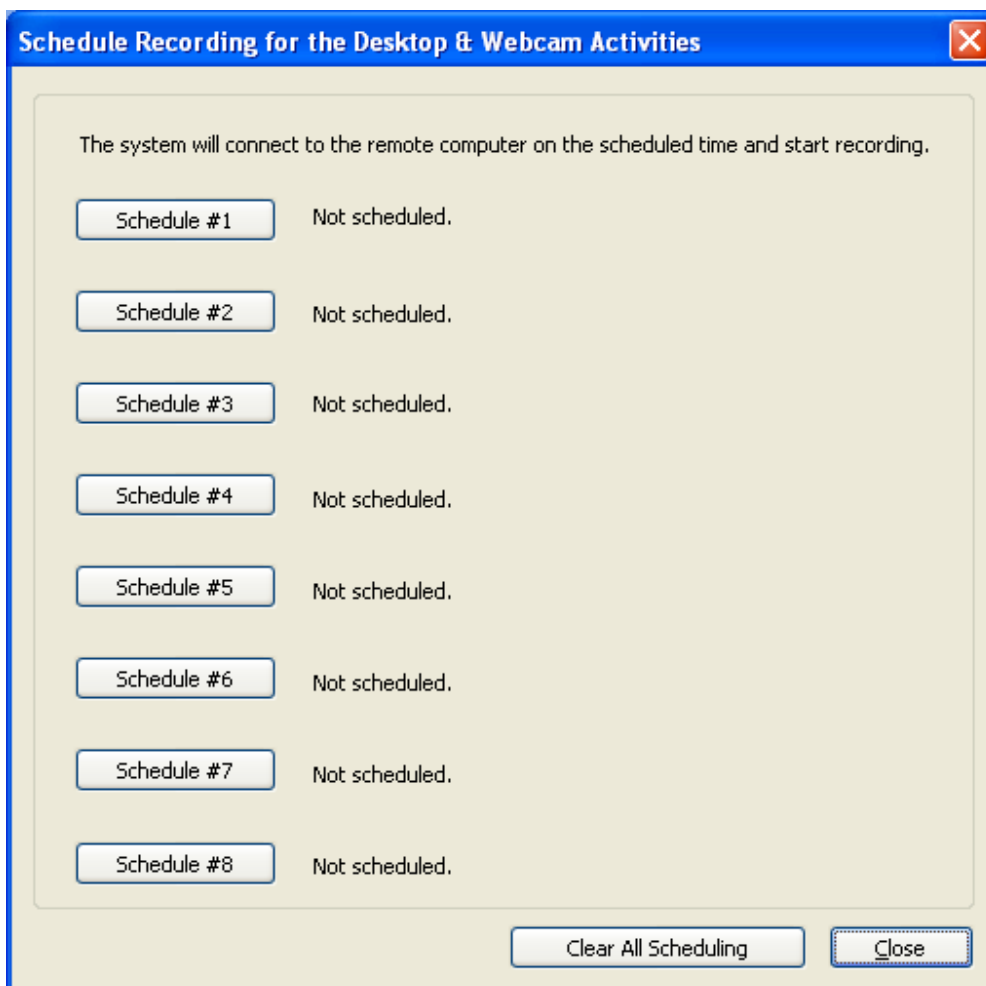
Schedule Recording for the Desktop & Webcam Activities

The system will connect to the remote computer on the scheduled time and start recording.

Schedule #1 Not scheduled.

Schedule #2 Not scheduled.

Schedule #3 Not scheduled.

Schedule #4 Not scheduled.

Schedule #5 Not scheduled.

Schedule #6 Not scheduled.

Schedule #7 Not scheduled.

Schedule #8 Not scheduled.

Clear All Scheduling

Close